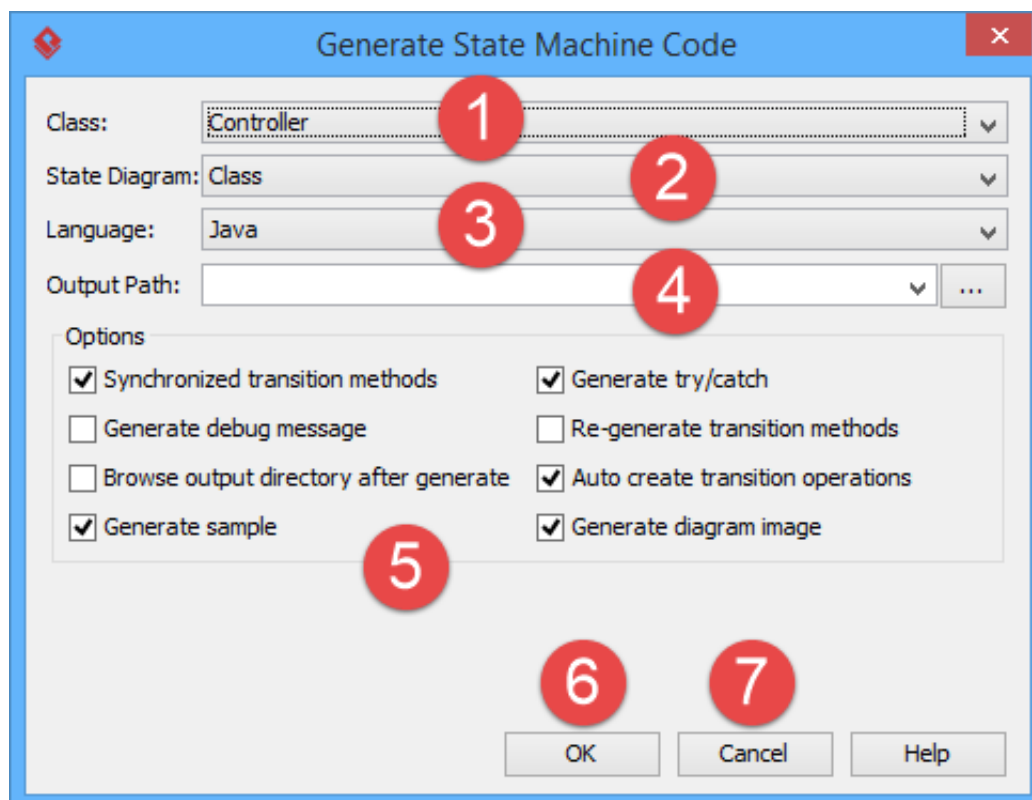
Generate State Machine Code

Class: Controller
1
State Diagram: Class
2
Language: Java
3
Output Path: ...
4

Options
Synchronized transition methods
Generate try/catch
Generate debug message
Re-generate transition methods
Browse output directory after generate
Auto create transition operations
Generate sample
Generate diagram image
5

6
7
OK
Cancel
Help